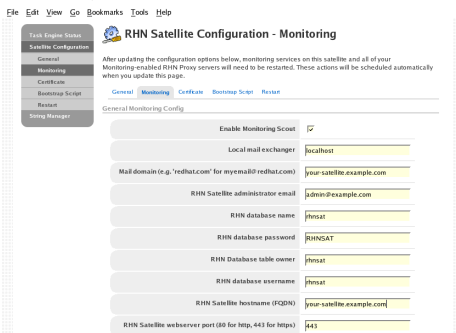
File Edit View Go Bookmarks Tools Help

Task Engine Status
Satellite Configuration
General
Monitoring
Certificate
Bootstrap Script
Restart
String Manager

RHN Satellite Configuration - Monitoring

After updating the configuration options below, monitoring services on this satellite and all of your Monitoring-enabled RHN Proxy servers will need to be restarted. These actions will be scheduled automatically when you update this page.

General Monitoring Certificate Bootstrap Script Restart

General Monitoring Config

| | |
|---|---|
| Enable Monitoring Scout | ☑ |
| Local mail exchanger | localhost |
| Mail domain (e.g. 'redhat.com' for myemail@redhat.com) | your-satellite.example.com |
| RHN Satellite administrator email | admin@example.com |
| RHN database name | rhnsat |
| RHN database password | RHNSAT |
| RHN Database table owner | rhnsat |
| RHN database username | rhnsat |
| RHN Satellite hostname (FQDN) | your-satellite.example.com |
| RHN Satellite webserver port (80 for http, 443 for https) | 443 |